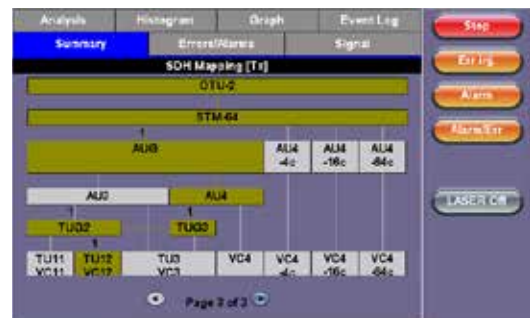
Analysis | Histogram | Graph | Event Log
Summary | Errors/Alarms | Signal

SDH Mapping [Tx]

OTU-2

STM-64

1

AUG

AU4 -4c

AU4 -16c

AU4 -64c

AU3

AU4

1

1

TUG2

TUG3

1

TU11 VC11

TU12 VC12

TU3 VC3

VC4

VC4 -4c

VC4 -16c

VC4 -64c

Page 3 of 3

Stop

Err Inj

Alarm

Alarm/Err

LASER Off